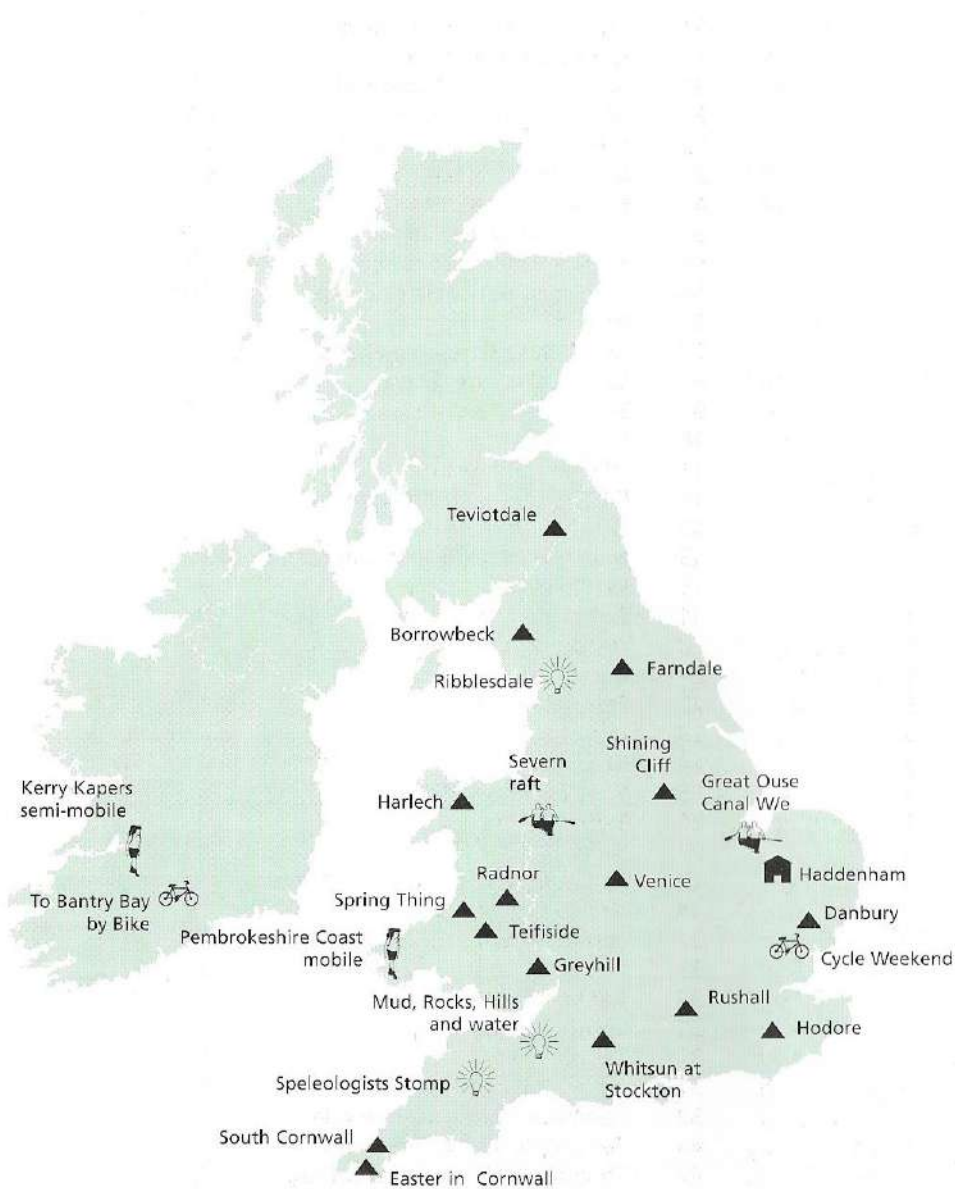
Teviotdale

Borrowbeck

Farndale

Ribblesdale

Severn raft

Shining Cliff

Kerry Kapers semi-mobile

Great Ouse Canal W/e

Harlech

Radnor

Venice

Haddenham

To Bantry Bay by Bike

Spring Thing

Teifiside

Danbury

Pembrokeshire Coast mobile

Cycle Weekend

Greyhill

Rushall

Mud, Rocks, Hills and water

Hodore

Whitsun at Stockton

Speleologists Stomp

South Cornwall

Easter in Cornwall